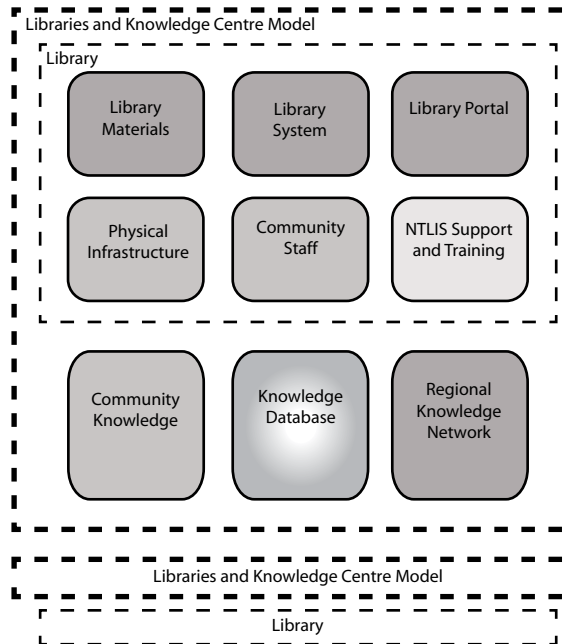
Libraries and Knowledge Centre Model

Library

Library Materials

Library System

Library Portal

Physical Infrastructure

Community Staff

NTLIS Support and Training

Community Knowledge

Knowledge Database

Regional Knowledge Network

Libraries and Knowledge Centre Model

Library